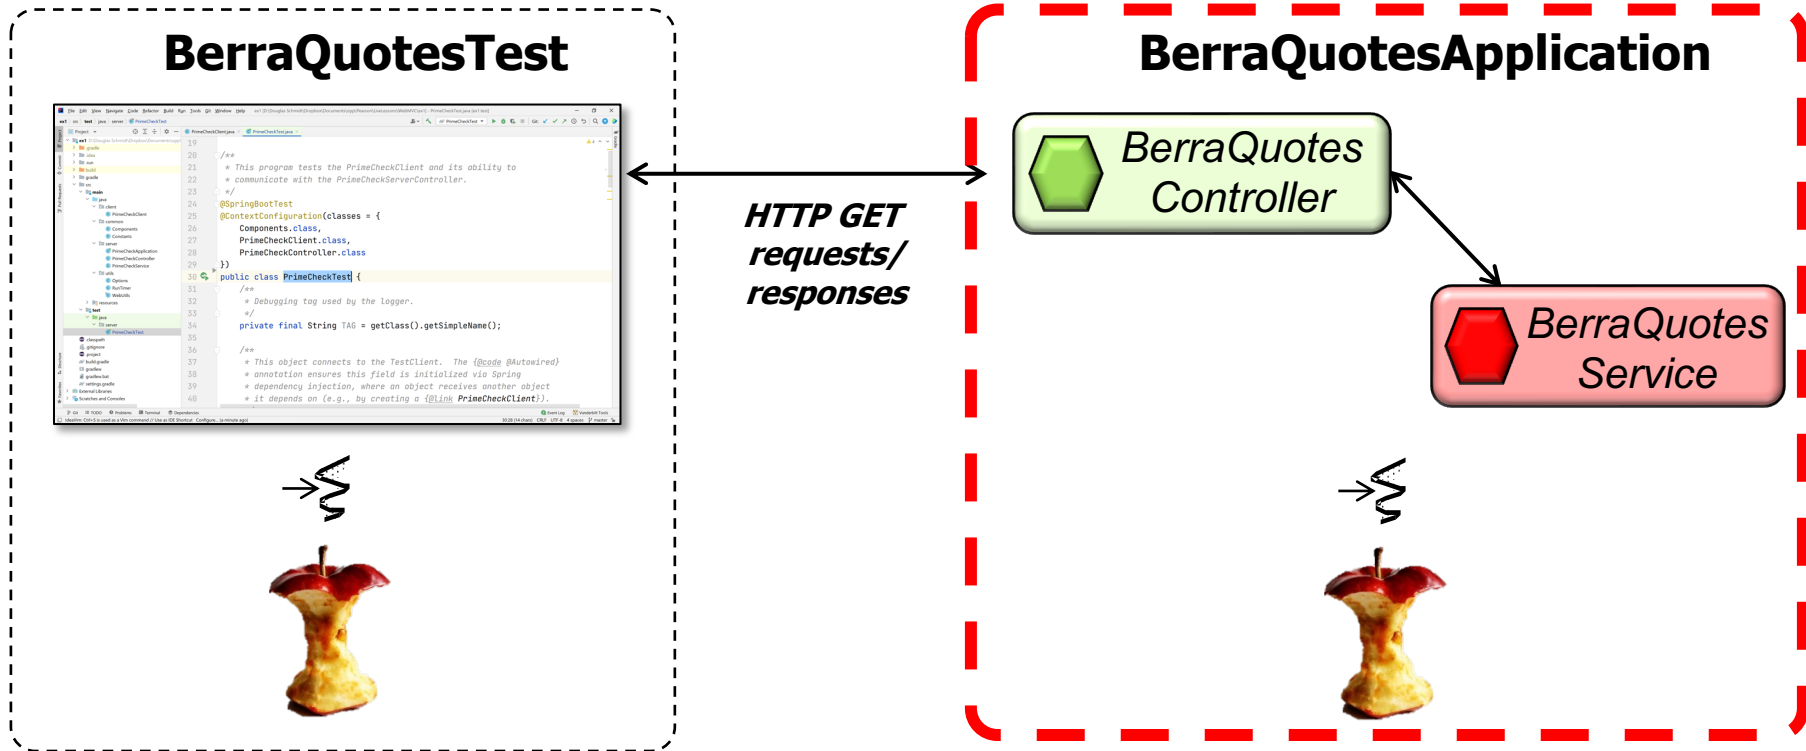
BerraQuotesTest

19
20 /**
21 * This program tests the PrimeCheckClient and its ability to
22 * communicate with the PrimeCheckServerController.
23 */
24 @SpringBootTest
25 @ContextConfiguration(classes = {
26 Components.class,
27 PrimeCheckClient.class,
28 PrimeCheckController.class
29 })
30 public class PrimeCheckTest {
31 /**
32 * Debugging tag used by the logger.
33 */
34 private final String TAG = getClass().getSimpleName();
35
36 /**
37 * This object connects to the TestClient. The {@code @Autowired}
38 * annotation ensures this field is initialized via Spring
39 * dependency injection, where an object receives another object
40 * it depends on (e.g., by creating a {@link PrimeCheckClient}).

HTTP GET requests/ responses

BerraQuotesApplication

BerraQuotes Controller

BerraQuotes Service